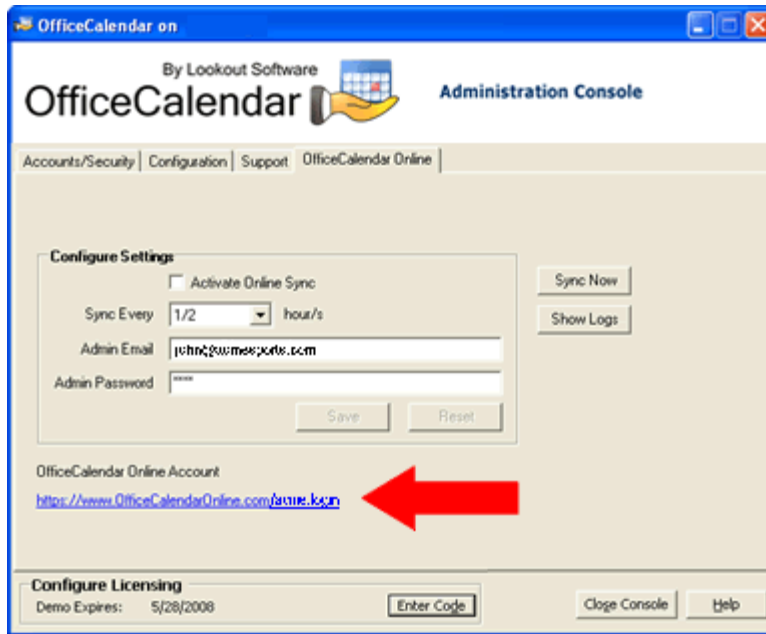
OfficeCalendar on

By Lookout Software
OfficeCalendar

Administration Console

Accounts/Security | Configuration | Support | OfficeCalendar Online

Configure Settings

Activate Online Sync

Sync Every 1/2 hour/s

Admin Email john@acmesports.com

Admin Password ****

Save Reset

Sync Now

Show Logs

OfficeCalendar Online Account

https://www.OfficeCalendarOnline.com/acme.login

Configure Licensing

Demo Expires: 5/28/2008

Enter Code

Close Console

Help